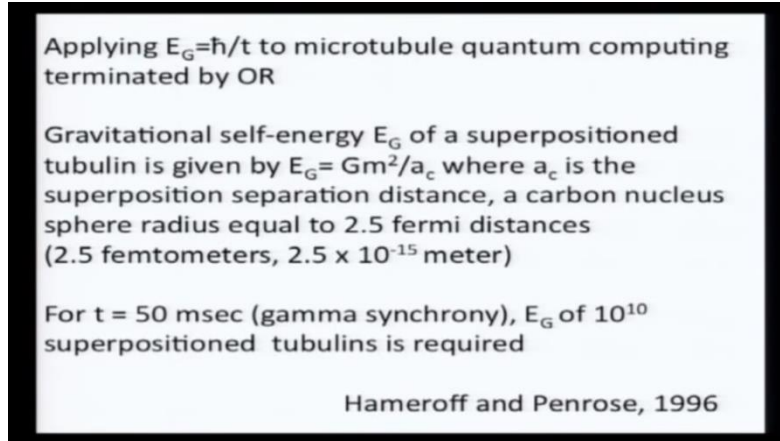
Applying $E_G=\hbar/t$ to microtubule quantum computing terminated by OR

Gravitational self-energy $E_G$ of a superpositioned tubulin is given by $E_G= Gm^2/a_c$ where $a_c$ is the superposition separation distance, a carbon nucleus sphere radius equal to 2.5 fermi distances (2.5 femtometers, $2.5 \times 10^{-15}$ meter)

For t = 50 msec (gamma synchrony), $E_G$ of $10^{10}$ superpositioned tubulins is required

Hameroff and Penrose, 1996